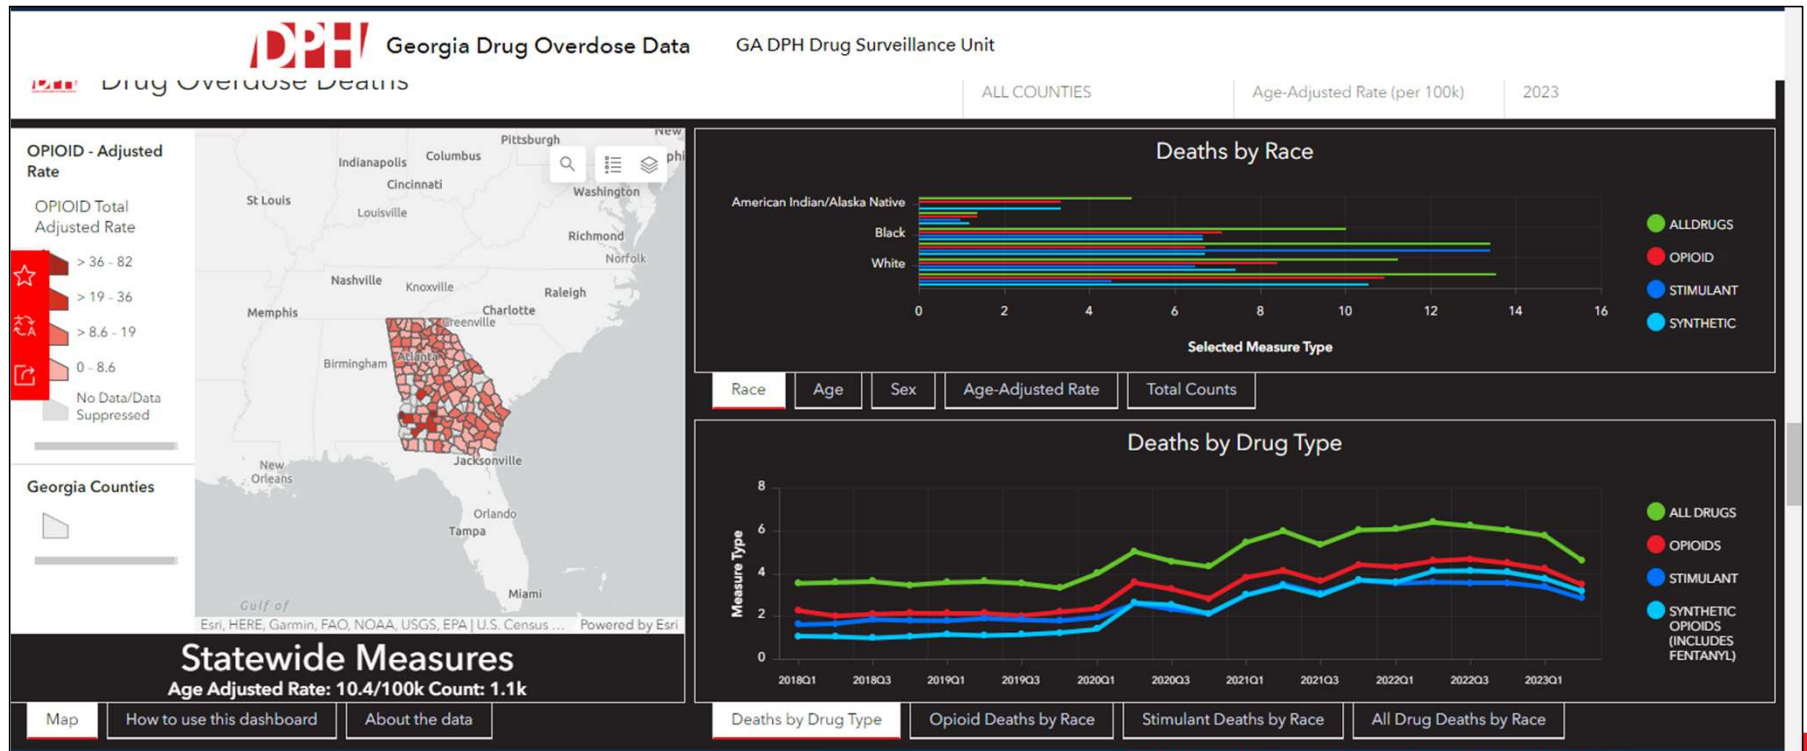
DPH Georgia Drug Overdose Data GA DPH Drug Surveillance Unit

Drug Overdose Deaths

ALL COUNTIES | Age-Adjusted Rate (per 100k) | 2023

OPIOID - Adjusted Rate

OPIOID Total Adjusted Rate

> 36 - 82
> 19 - 36
> 8.6 - 19
0 - 8.6
No Data/Data Suppressed

Georgia Counties

Pittsburgh
New
Indianapolis
Columbus
Cincinnati
St Louis
Louisville
Washington
Richmond
Norfolk
Nashville
Knoxville
Raleigh
Memphis
Charlotte
Greenville
Birmingham
Atlanta
New Orleans
Jacksonville
Orlando
Tampa
Miami
Gulf of

Esri, HERE, Garmin, FAO, NOAA, USGS, EPA | U.S. Census ... Powered by Esri

Statewide Measures
Age Adjusted Rate: 10.4/100k Count: 1.1k

Map | How to use this dashboard | About the data

Deaths by Race

American Indian/Alaska Native
Black
White

0 2 4 6 8 10 12 14 16

Selected Measure Type

ALLDRUGS
OPIOID
STIMULANT
SYNTHETIC

Race | Age | Sex | Age-Adjusted Rate | Total Counts

Deaths by Drug Type

Measure Type

8
6
4
2
0

2018Q1 2018Q3 2019Q1 2019Q3 2020Q1 2020Q3 2021Q1 2021Q3 2022Q1 2022Q3 2023Q1

ALL DRUGS
OPIOIDS
STIMULANT
SYNTHETIC OPIOIDS (INCLUDES FENTANYL)

Deaths by Drug Type | Opioid Deaths by Race | Stimulant Deaths by Race | All Drug Deaths by Race